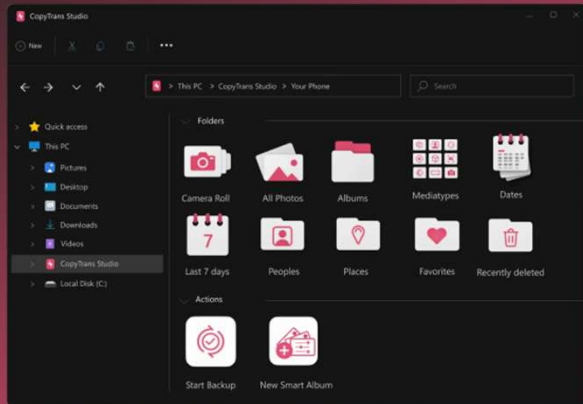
CopyTrans Studio

New

This PC > CopyTrans Studio > Your Phone

Search

Quick access
This PC
Pictures
Desktop
Documents
Downloads
Videos
CopyTrans Studio
Local Disk (C:)

Folders

Camera Roll
All Photos
Albums
Mediatypes
Dates
7
Last 7 days
Peoples
Places
Favorites
Recently deleted

Actions

Start Backup
New Smart Album